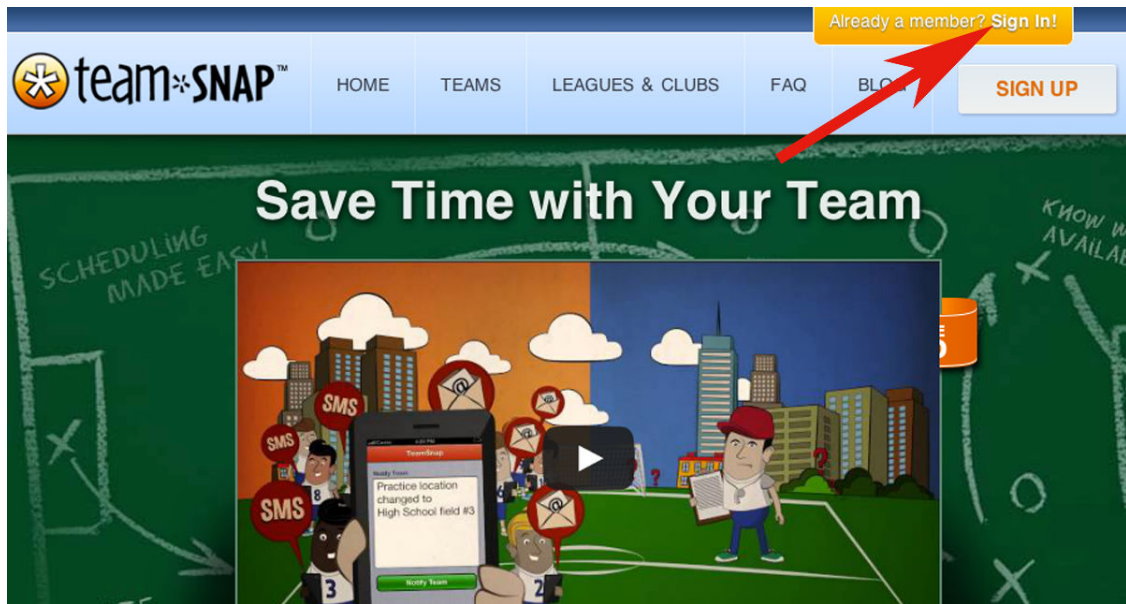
Already a member? Sign In!

team SNAP™

HOME

TEAMS

LEAGUES & CLUBS

FAQ

BLO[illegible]

SIGN UP

Save Time with Your Team

SCHEDULING MADE EASY!

KNOW W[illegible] AVAILA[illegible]

SMS

SMS

SMS

TeamSnap

Notify Team:

Practice location changed to High School field #3

Notify Team

8

3

2